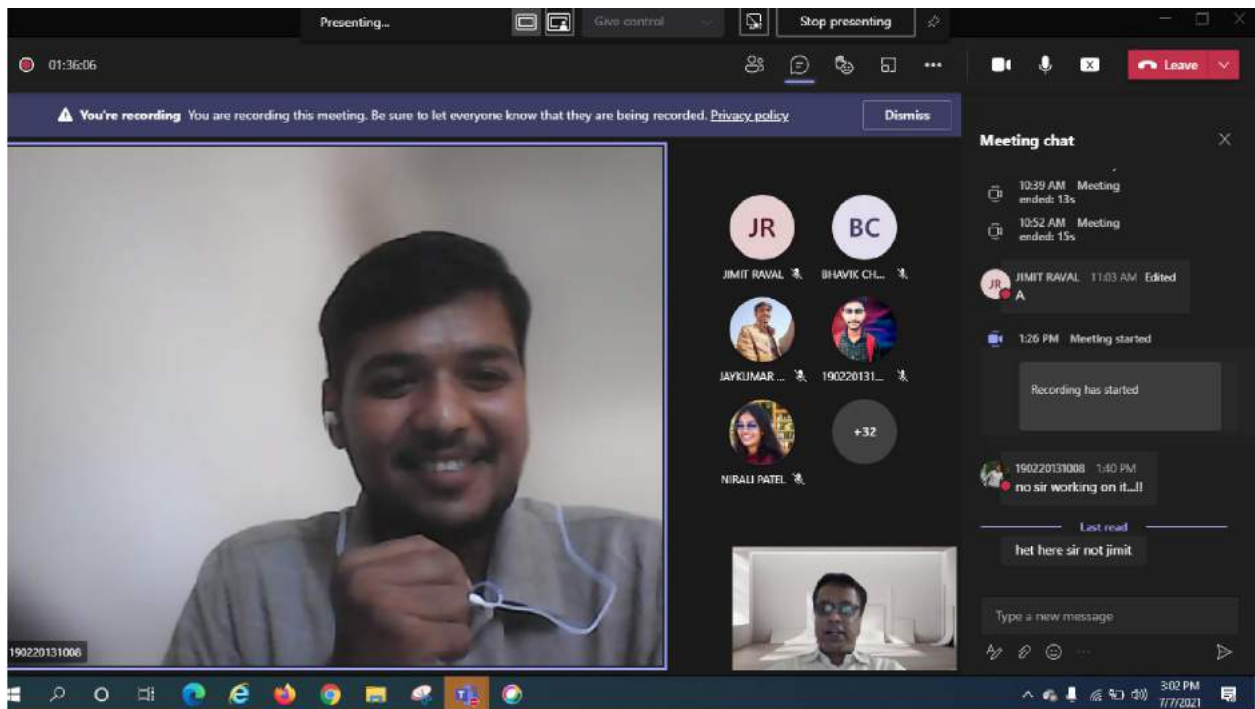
Presenting...

Give control

Stop presenting

01:36:06

Leave

You're recording You are recording this meeting. Be sure to let everyone know that they are being recorded. Privacy policy

Dismiss

Meeting chat

10:39 AM Meeting ended: 13s

10:52 AM Meeting ended: 15s

JR

JIMIT RAVAL 11:03 AM Edited

A

1:26 PM Meeting started

Recording has started

190220131008 1:40 PM

no sir working on it...!!

Last read

het here sir not jimit

Type a new message

JR

JIMIT RAVAL

BC

BHAVIK CH...

JAYKUMAR ...

190220131...

NIRALI PATEL

+32

190220131008

3:02 PM
7/7/2021